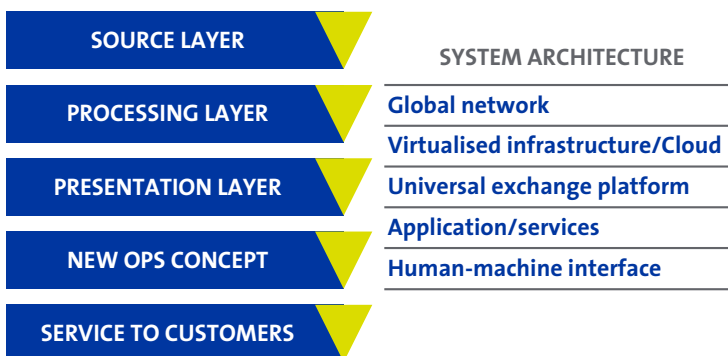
SOURCE LAYER

PROCESSING LAYER

PRESENTATION LAYER

NEW OPS CONCEPT

SERVICE TO CUSTOMERS

SYSTEM ARCHITECTURE

Global network

Virtualised infrastructure/Cloud

Universal exchange platform

Application/services

Human-machine interface